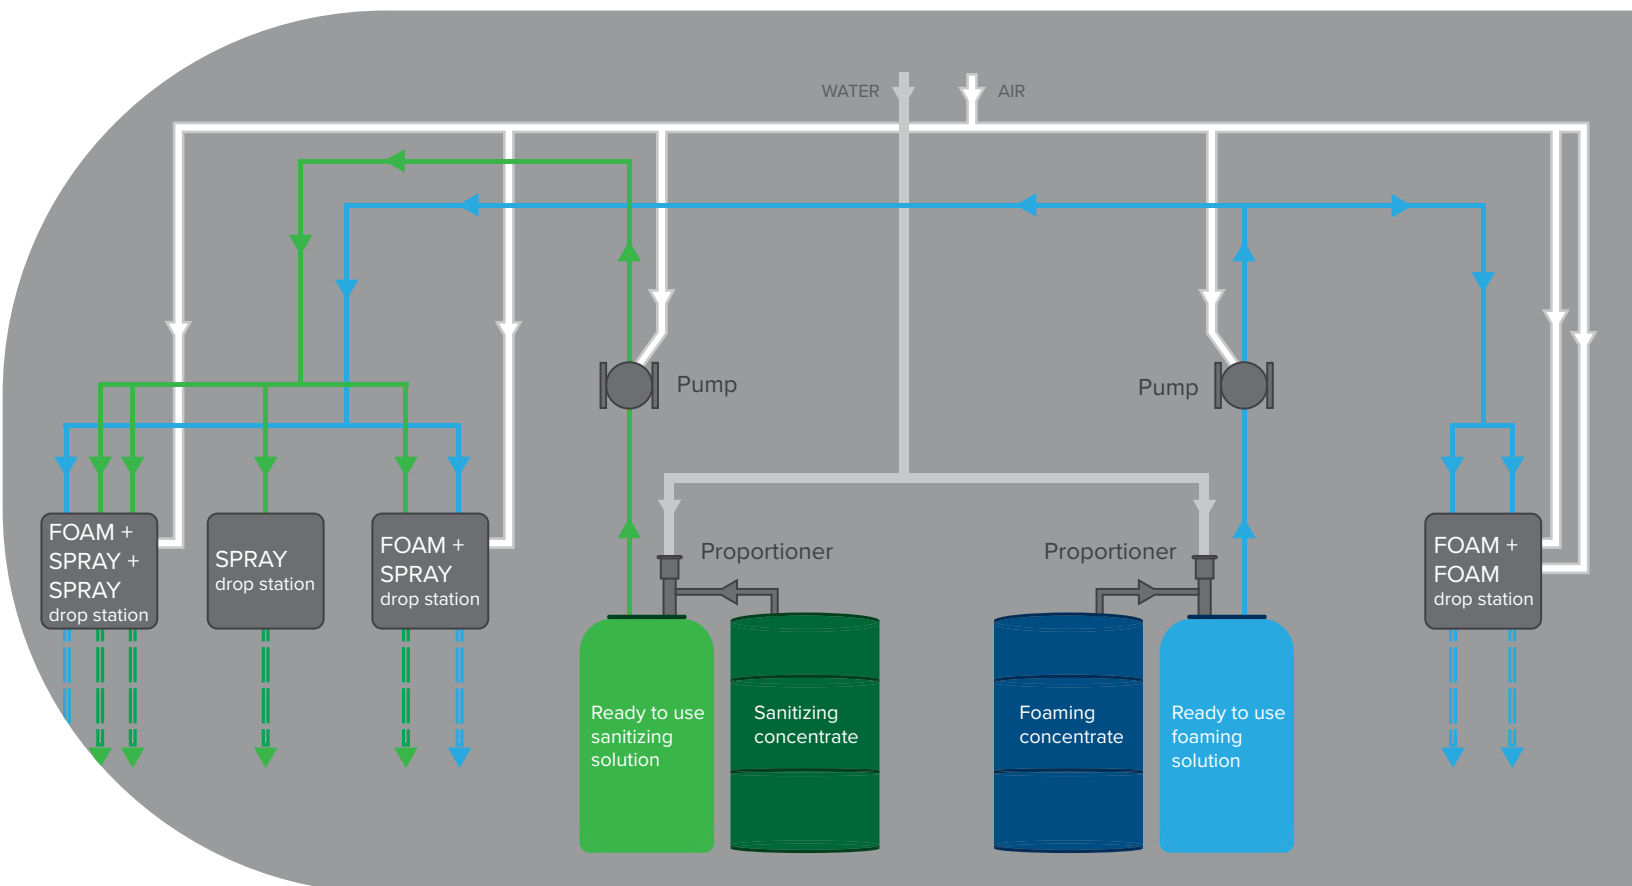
WATER
AIR

Pump

Pump

FOAM + SPRAY + SPRAY drop station

SPRAY drop station

FOAM + SPRAY drop station

Proportioner

Proportioner

FOAM + FOAM drop station

Ready to use sanitizing solution

Sanitizing concentrate

Foaming concentrate

Ready to use foaming solution